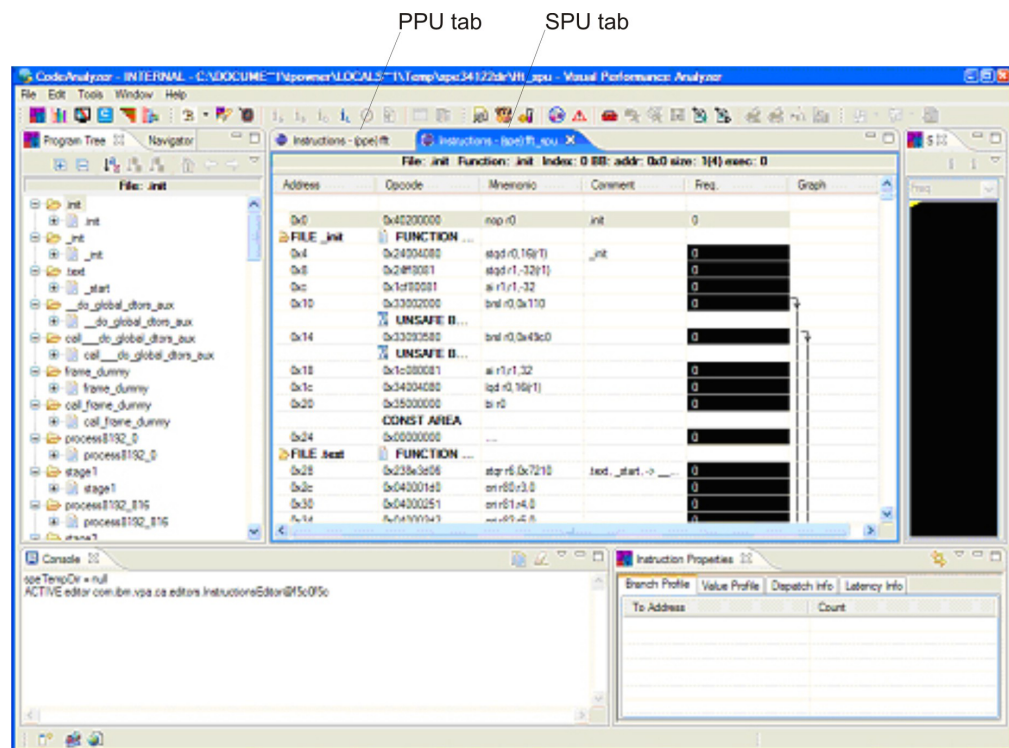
PPU tab

SPU tab

CodeAnalyzer - INTERNAL - C:\DOCUME~1\powner\LOCALS~1\Temp\spe34122dir\fft_spu - Visual Performance Analyzer

File Edit Tools Window Help

Program Tree

Navigator

File: .init

.init
.init
_init
_init
.text
_start
__do_global_dtors_aux
__do_global_dtors_aux
call___do_global_dtors_aux
call___do_global_dtors_aux
frame_dummy
frame_dummy
call_frame_dummy
call_frame_dummy
process8192_0
process8192_0
stage1
stage1
process8192_816
process8192_816
stage2

Instructions - (ppe) fft

Instructions - (spe) fft_spu

File: .init Function: .init Index: 0 BB: addr: 0x0 size: 1(4) exec: 0

| Address | Opcode | Mnemonic | Comment | Freq. | Graph |
|---|---|---|---|---|---|
| 0x0 | 0x40200000 | nop r0 | .init | 0 | |
| FILE _init | FUNCTION ... | | | | |
| 0x4 | 0x24004080 | stqd r0,16(r1) | _init | 0 | |
| 0x8 | 0x24ff0081 | stqd r1,-32(r1) | | 0 | |
| 0xc | 0x1cf80081 | ai r1,r1,-32 | | 0 | |
| 0x10 | 0x33002000 | brsl r0,0x110 | | 0 | |
| | UNSAFE B... | | | | |
| 0x14 | 0x33093580 | brsl r0,0x49c0 | | 0 | |
| | UNSAFE B... | | | | |
| 0x18 | 0x1c080081 | ai r1,r1,32 | | 0 | |
| 0x1c | 0x34004080 | lqd r0,16(r1) | | 0 | |
| 0x20 | 0x35000000 | bi r0 | | 0 | |
| | CONST AREA | | | | |
| 0x24 | 0x00000000 | ... | | 0 | |
| FILE .text | FUNCTION ... | | | | |
| 0x28 | 0x238e3e06 | stqr r6,0x7210 | .text, _start, -> __... | 0 | |
| 0x2c | 0x040001d0 | ori r80,r3,0 | | 0 | |
| 0x30 | 0x04000251 | ori r81,r4,0 | | 0 | |
| 0x34 | 0x04000242 | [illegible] | | | |

S

Freq

Console

speTempDir = null
ACTIVE editor com.ibm.vpa.ca.editors.InstructionsEditor@f5c0f5c

Instruction Properties

Branch Profile | Value Profile | Dispatch Info | Latency Info

| To Address | Count |
|---|---|